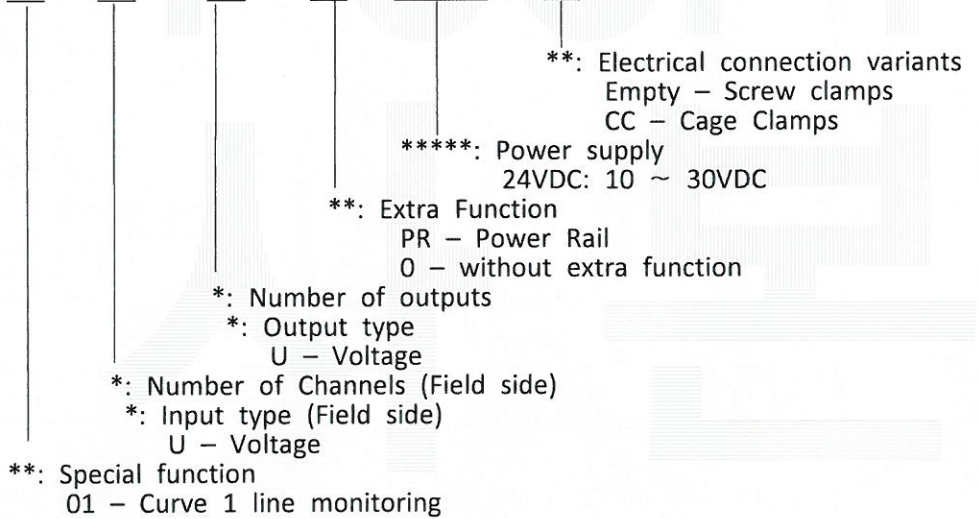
**: Electrical connection variants
Empty – Screw clamps
CC – Cage Clamps

*****: Power supply
24VDC: 10 ~ 30VDC

**: Extra Function
PR – Power Rail
0 – without extra function

*: Number of outputs
*: Output type
U – Voltage

*: Number of Channels (Field side)
*: Input type (Field side)
U – Voltage

**: Special function
01 – Curve 1 line monitoring